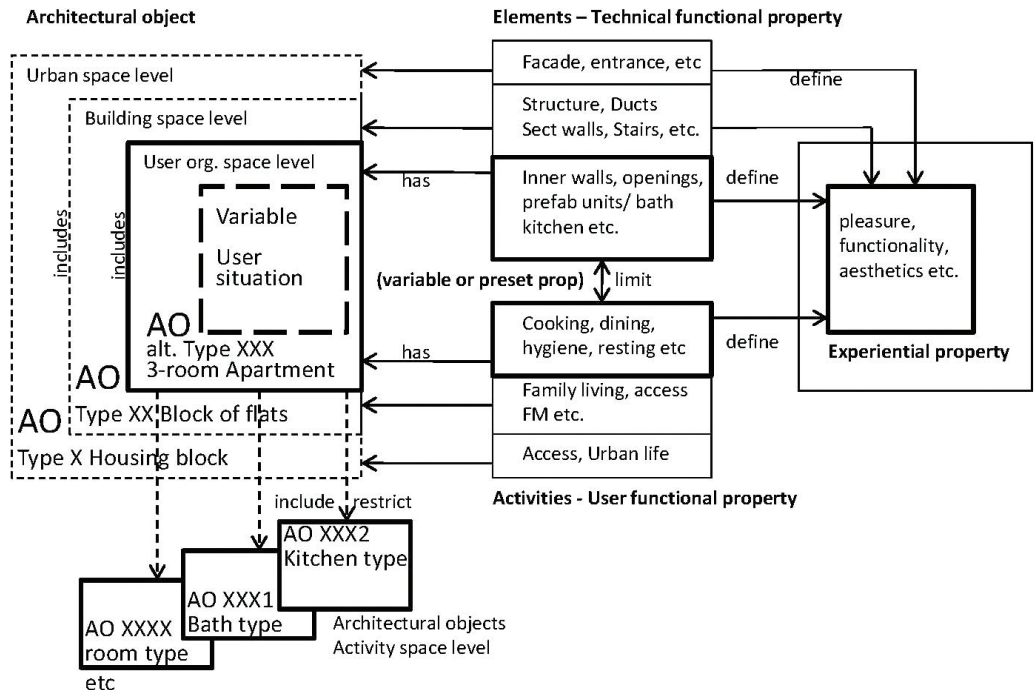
Architectural object

Elements – Technical functional property

Urban space level

Facade, entrance, etc

define

Building space level

Structure, Ducts
Sect walls, Stairs, etc.

User org. space level

has

Inner walls, openings, prefab units/ bath kitchen etc.

define

includes

includes

Variable

User situation

pleasure, functionality, aesthetics etc.

(variable or preset prop)

limit

AO
alt. Type XXX
3-room Apartment

Cooking, dining, hygiene, resting etc

has

define

Experiential property

AO
Type XX Block of flats

Family living, access FM etc.

AO
Type X Housing block

Access, Urban life

include

restrict

Activities - User functional property

AO XXX2
Kitchen type

AO XXX1
Bath type

AO XXXX
room type

Architectural objects
Activity space level

etc